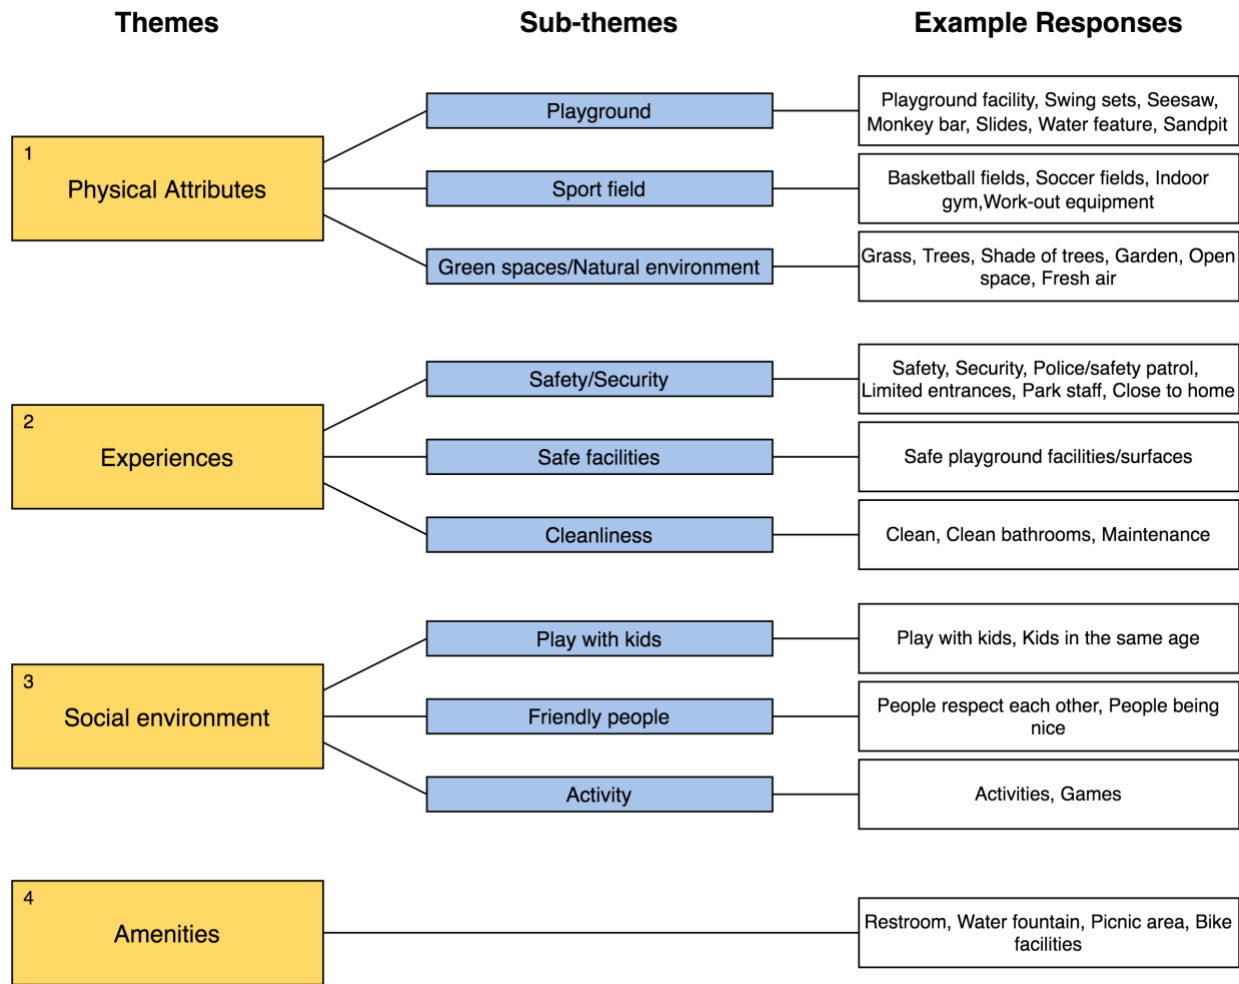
Themes

Sub-themes

Example Responses

1
Physical Attributes

Playground

Playground facility, Swing sets, Seesaw, Monkey bar, Slides, Water feature, Sandpit

Sport field

Basketball fields, Soccer fields, Indoor gym,Work-out equipment

Green spaces/Natural environment

Grass, Trees, Shade of trees, Garden, Open space, Fresh air

2
Experiences

Safety/Security

Safety, Security, Police/safety patrol, Limited entrances, Park staff, Close to home

Safe facilities

Safe playground facilities/surfaces

Cleanliness

Clean, Clean bathrooms, Maintenance

3
Social environment

Play with kids

Play with kids, Kids in the same age

Friendly people

People respect each other, People being nice

Activity

Activities, Games

4
Amenities

Restroom, Water fountain, Picnic area, Bike facilities